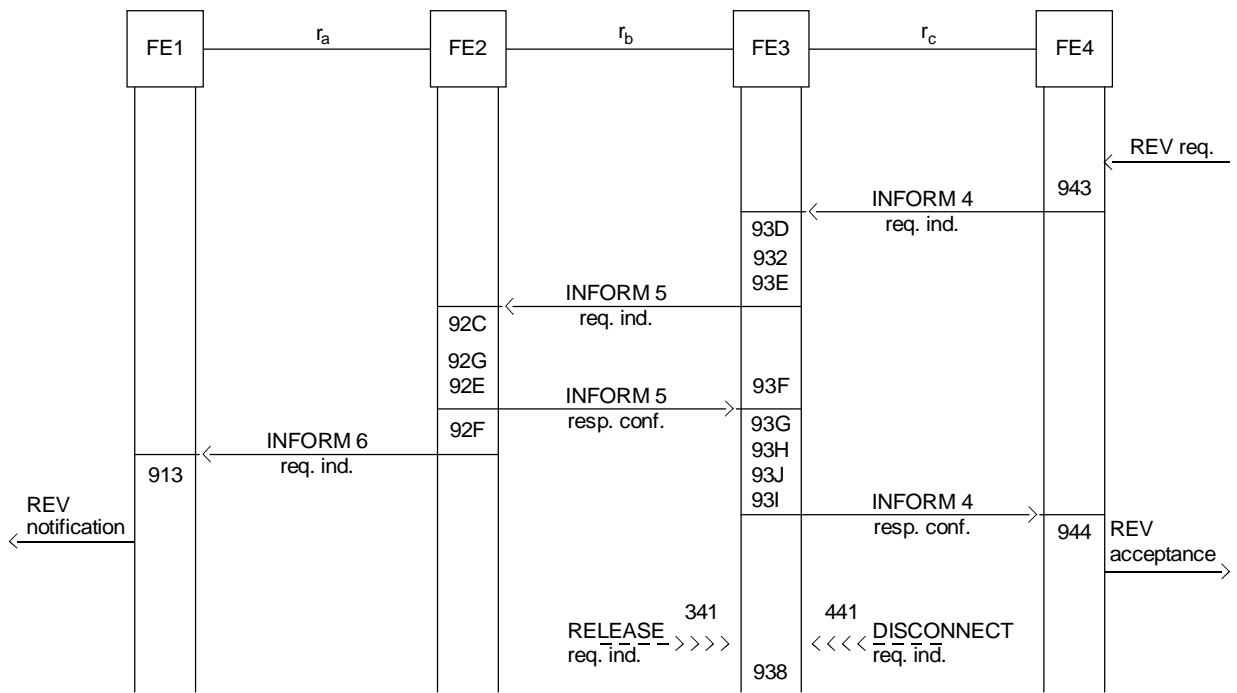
FE1 $r_a$ FE2 $r_b$ FE3 $r_c$ FE4

REV req.

943

INFORM 4
req. ind.

93D
932
93E

INFORM 5
req. ind.

92C
92G
92E

INFORM 5
resp. conf.

93F

92F

93G
93H
93J
93I

INFORM 6
req. ind.

913

REV
notification

INFORM 4
resp. conf.

944

REV
acceptance

341
RELEASE
req. ind.

441
DISCONNECT
req. ind.

938